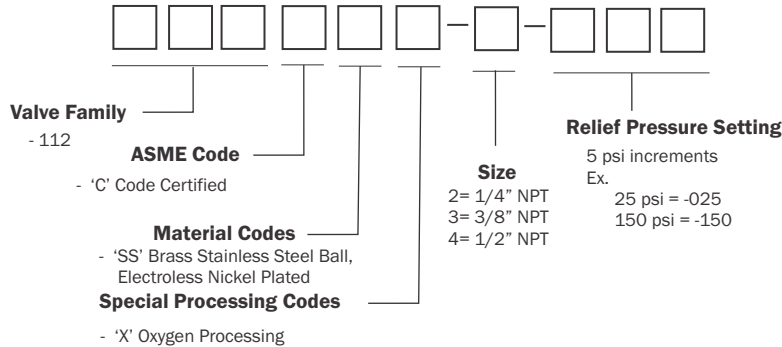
Valve Family
- 112

ASME Code
- 'C' Code Certified

Material Codes
- 'SS' Brass Stainless Steel Ball, Electroless Nickel Plated

Special Processing Codes
- 'X' Oxygen Processing

Size
2= 1/4" NPT
3= 3/8" NPT
4= 1/2" NPT

Relief Pressure Setting
5 psi increments
Ex.
25 psi = -025
150 psi = -150